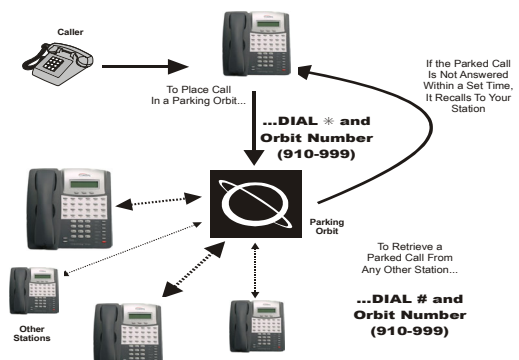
Caller

To Place Call In a Parking Orbit...

...DIAL ✳ and Orbit Number (910-999)

If the Parked Call Is Not Answered Within a Set Time, It Recalls To Your Station

Parking Orbit

To Retrieve a Parked Call From Any Other Station...

...DIAL # and Orbit Number (910-999)

Other Stations